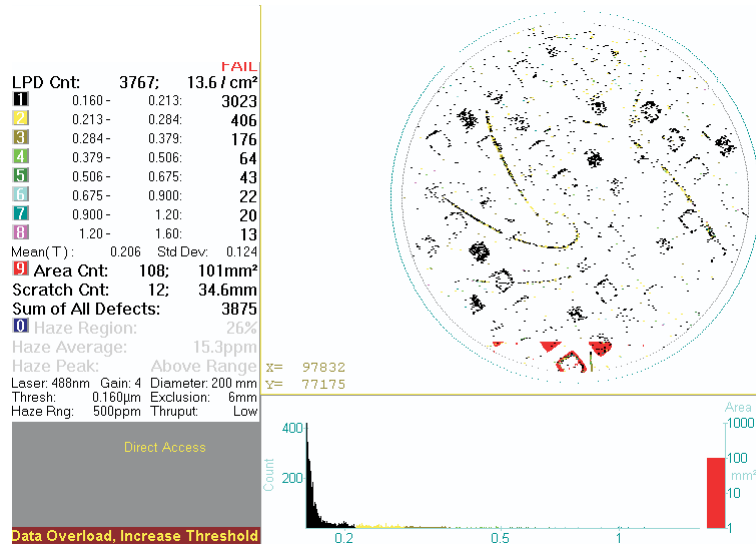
FAIL

| LPD Cnt: | 3767; | 13.6 / cm² |
|---|---|---|
| 1 | 0.160 - 0.213: | 3023 |
| 2 | 0.213 - 0.284: | 406 |
| 3 | 0.284 - 0.379: | 176 |
| 4 | 0.379 - 0.506: | 64 |
| 5 | 0.506 - 0.675: | 43 |
| 6 | 0.675 - 0.900: | 22 |
| 7 | 0.900 - 1.20: | 20 |
| 8 | 1.20 - 1.60: | 13 |

Mean(T): 0.206 Std Dev: 0.124

9 Area Cnt: 108; 101mm²

Scratch Cnt: 12; 34.6mm

Sum of All Defects: 3875

0 Haze Region: 26%

Haze Average: 15.3ppm

Haze Peak: Above Range

Laser: 488nm Gain: 4 Diameter: 200 mm

Thresh: 0.160µm Exclusion: 6mm

Haze Rng: 500ppm Thruput: Low

Direct Access

Data Overload, Increase Threshold

X= 97832
Y= 77175

400
200
Count
0.2
0.5
1

Area
1000
mm²
10
1